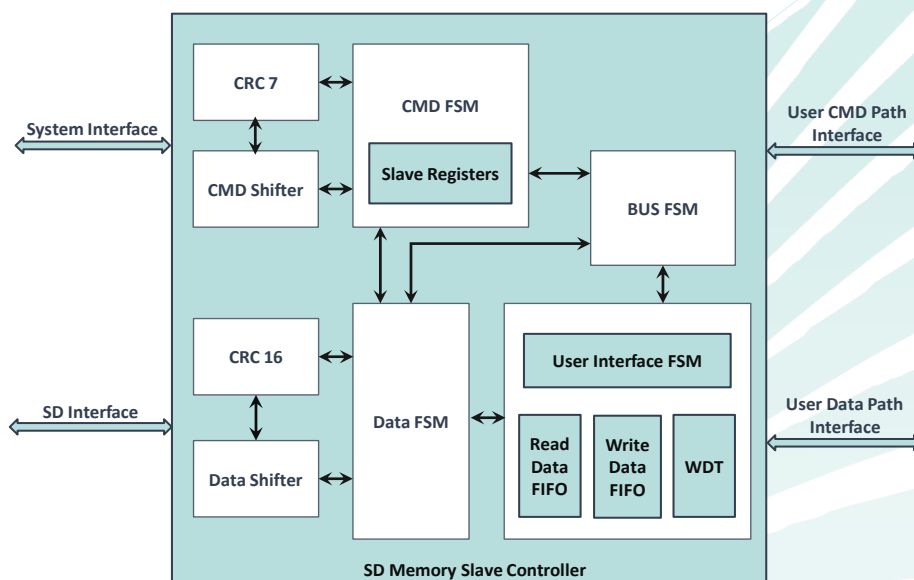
System Interface

CRC 7

CMD Shifter

CMD FSM

Slave Registers

BUS FSM

User CMD Path Interface

CRC 16

Data Shifter

Data FSM

User Interface FSM

Read Data FIFO

Write Data FIFO

WDT

SD Interface

User Data Path Interface

SD Memory Slave Controller